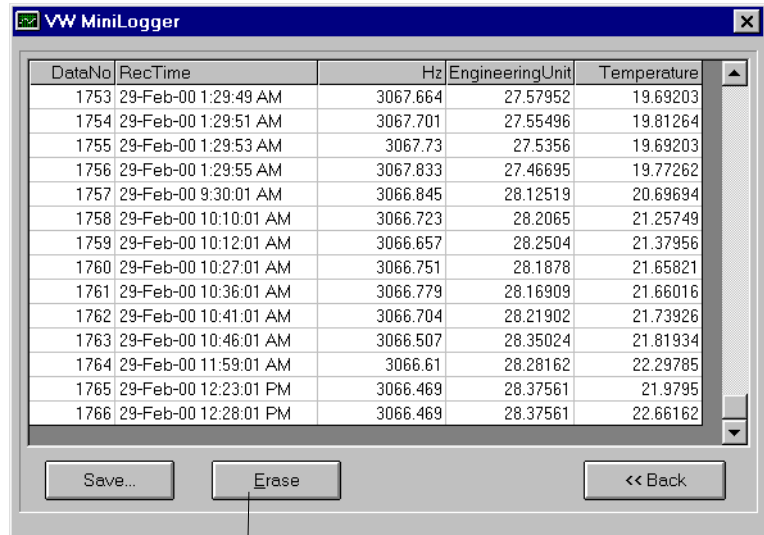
VW MiniLogger

| DataNo | RecTime | Hz | EngineeringUnit | Temperature |
|---|---|---|---|---|
| 1753 | 29-Feb-00 1:29:49 AM | 3067.664 | 27.57952 | 19.69203 |
| 1754 | 29-Feb-00 1:29:51 AM | 3067.701 | 27.55496 | 19.81264 |
| 1755 | 29-Feb-00 1:29:53 AM | 3067.73 | 27.5356 | 19.69203 |
| 1756 | 29-Feb-00 1:29:55 AM | 3067.833 | 27.46695 | 19.77262 |
| 1757 | 29-Feb-00 9:30:01 AM | 3066.845 | 28.12519 | 20.69694 |
| 1758 | 29-Feb-00 10:10:01 AM | 3066.723 | 28.2065 | 21.25749 |
| 1759 | 29-Feb-00 10:12:01 AM | 3066.657 | 28.2504 | 21.37956 |
| 1760 | 29-Feb-00 10:27:01 AM | 3066.751 | 28.1878 | 21.65821 |
| 1761 | 29-Feb-00 10:36:01 AM | 3066.779 | 28.16909 | 21.66016 |
| 1762 | 29-Feb-00 10:41:01 AM | 3066.704 | 28.21902 | 21.73926 |
| 1763 | 29-Feb-00 10:46:01 AM | 3066.507 | 28.35024 | 21.81934 |
| 1764 | 29-Feb-00 11:59:01 AM | 3066.61 | 28.28162 | 22.29785 |
| 1765 | 29-Feb-00 12:23:01 PM | 3066.469 | 28.37561 | 21.9795 |
| 1766 | 29-Feb-00 12:28:01 PM | 3066.469 | 28.37561 | 22.66162 |

Save...

Erase

<< Back